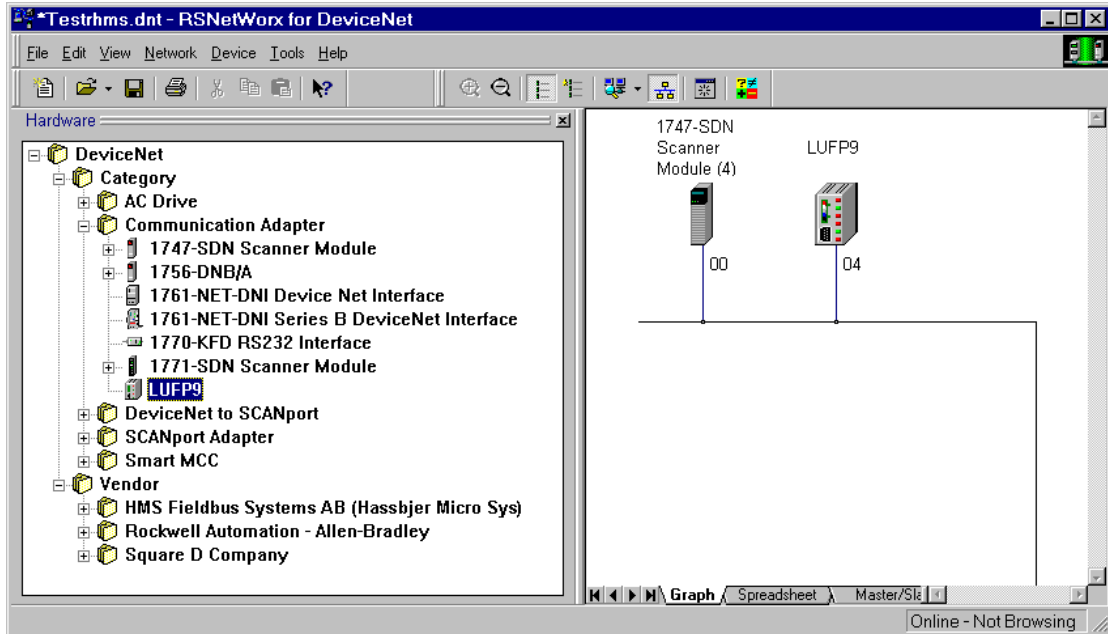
*Testrhms.dnt - RSNetWorx for DeviceNet

File Edit View Network Device Tools Help

Hardware

DeviceNet
Category
AC Drive
Communication Adapter
1747-SDN Scanner Module
1756-DNB/A
1761-NET-DNI Device Net Interface
1761-NET-DNI Series B DeviceNet Interface
1770-KFD RS232 Interface
1771-SDN Scanner Module
LUFP9
DeviceNet to SCANport
SCANport Adapter
Smart MCC
Vendor
HMS Fieldbus Systems AB (Hassbjer Micro Sys)
Rockwell Automation - Allen-Bradley
Square D Company

1747-SDN Scanner Module (4)

LUFP9

00

04

Graph | Spreadsheet | Master/Sla

Online - Not Browsing